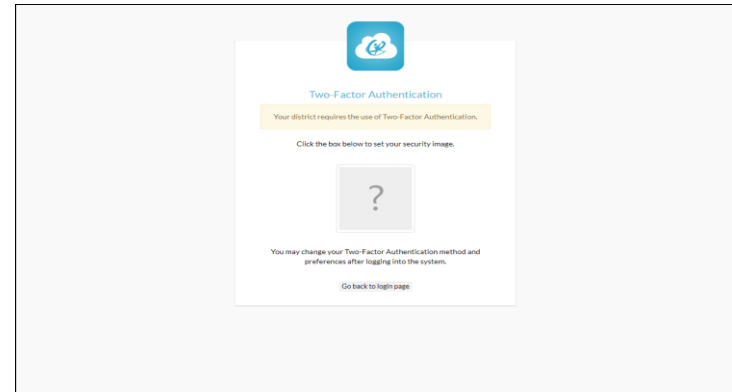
Two-Factor Authentication

Your district requires the use of Two-Factor Authentication.

Click the box below to set your security image.

?

You may change your Two-Factor Authentication method and preferences after logging into the system.

Go back to login page